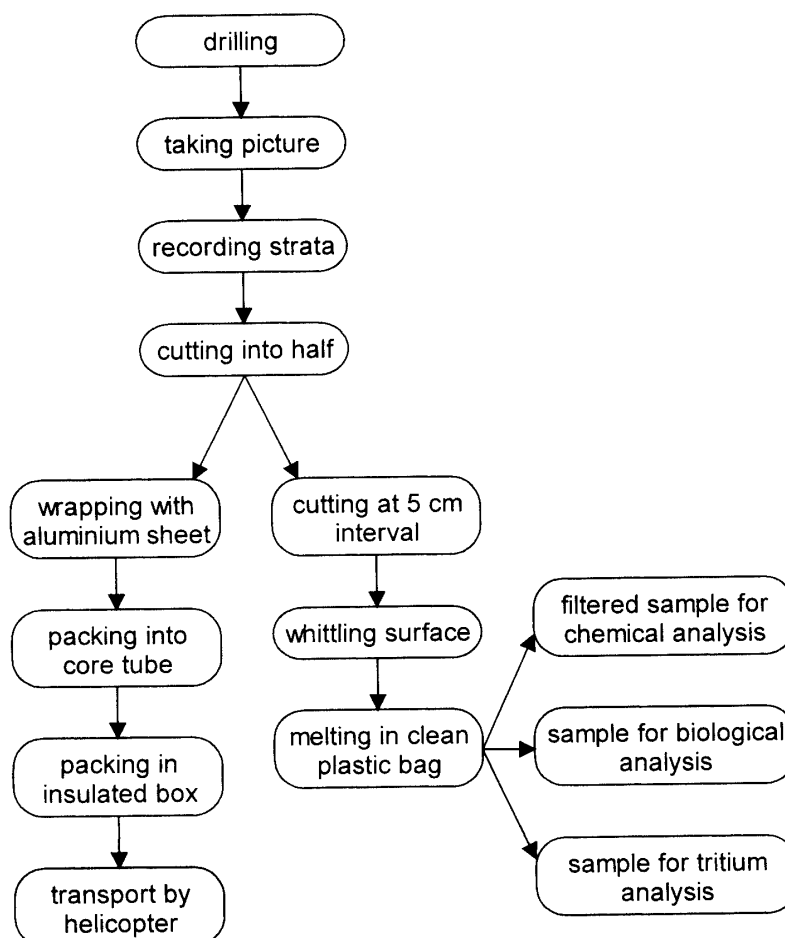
drilling

taking picture

recording strata

cutting into half

wrapping with aluminium sheet

packing into core tube

packing in insulated box

transport by helicopter

cutting at 5 cm interval

whittling surface

melting in clean plastic bag

filtered sample for chemical analysis

sample for biological analysis

sample for tritium analysis